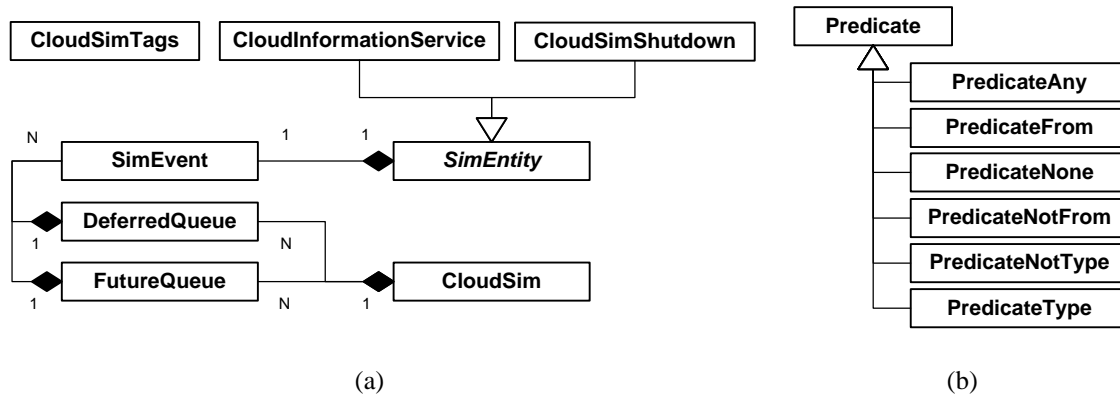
CloudSimTags

CloudInformationService

CloudSimShutdown

N

1

1

SimEvent

SimEntity

DeferredQueue

1

N

FutureQueue

CloudSim

1

N

1

(a)

Predicate

PredicateAny

PredicateFrom

PredicateNone

PredicateNotFrom

PredicateNotType

PredicateType

(b)